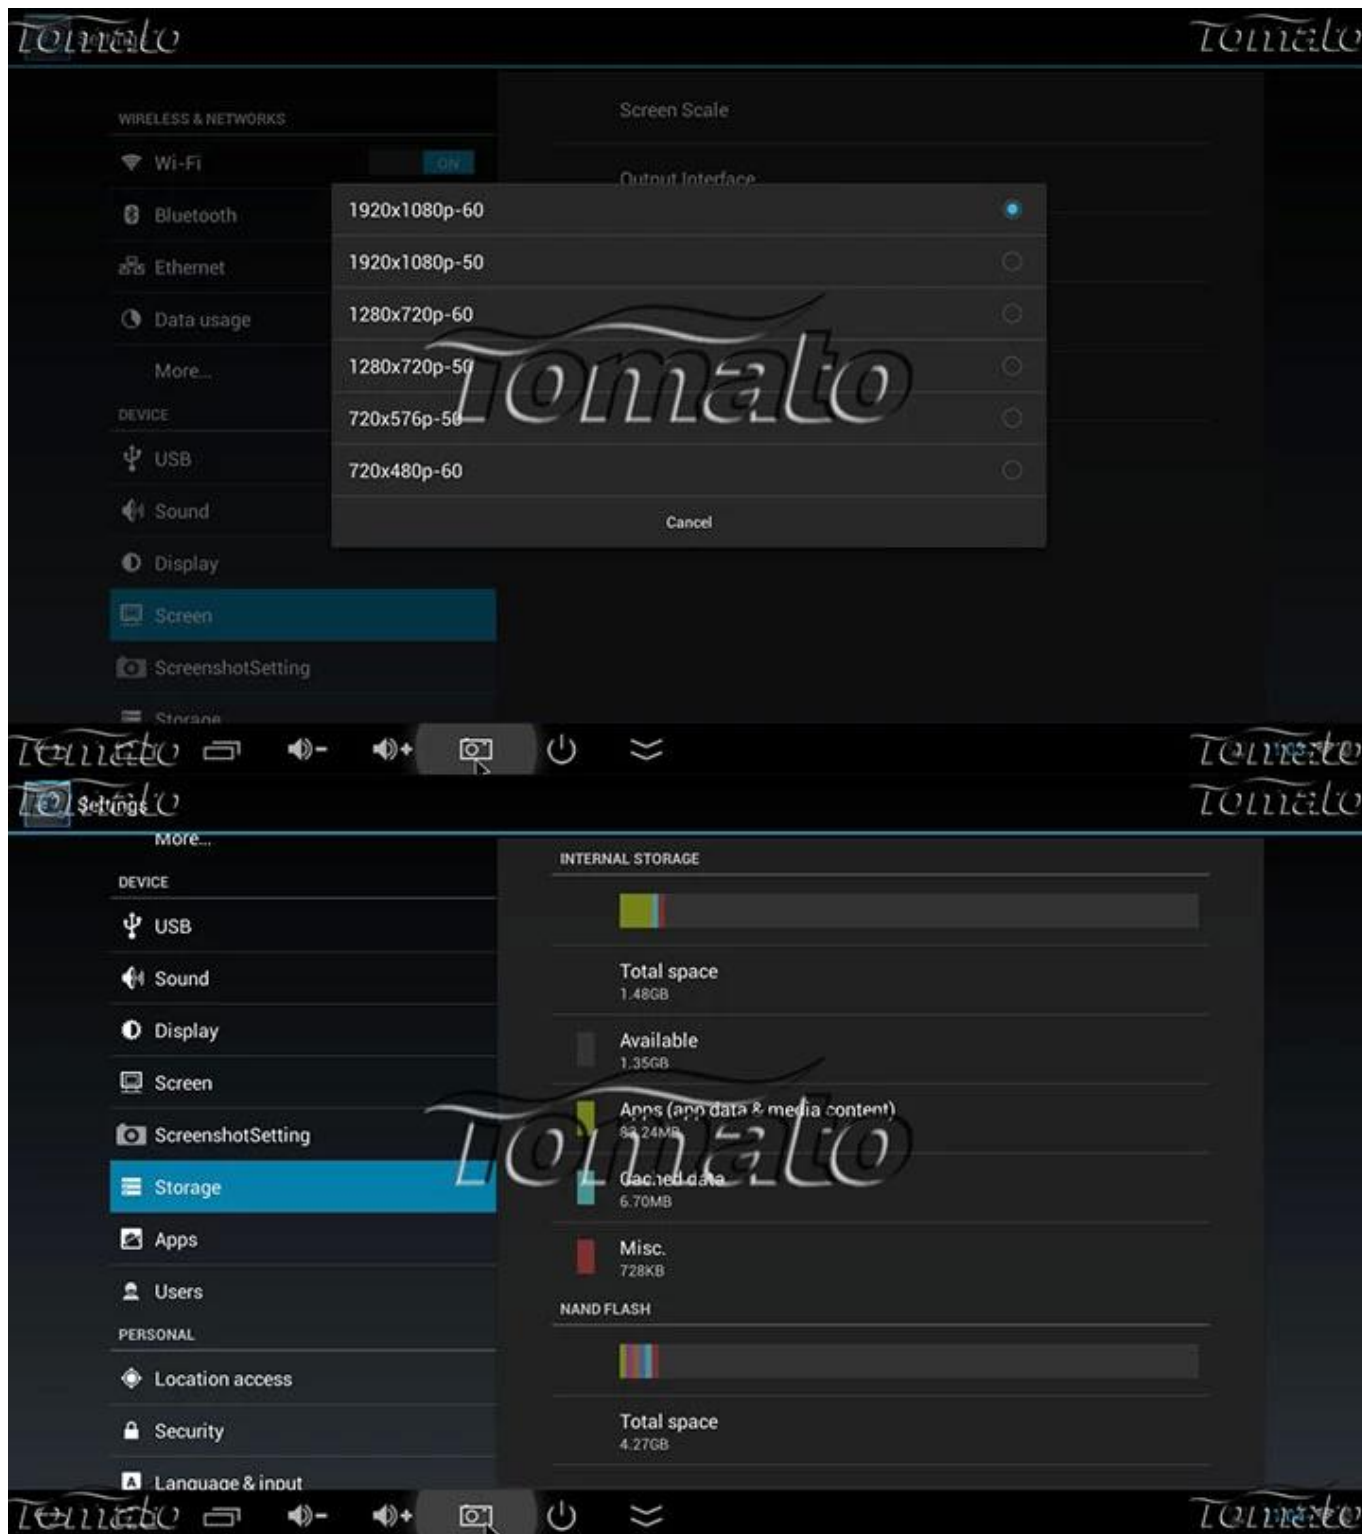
Tomato Tomato

WIRELESS & NETWORKS
Wi-Fi ON
Bluetooth
Ethernet
Data usage
More...
DEVICE
USB
Sound
Display
Screen
ScreenshotSetting
Storage

Screen Scale
Output Interface

1920x1080p-60
1920x1080p-50
1280x720p-60
1280x720p-50
720x576p-50
720x480p-60
Cancel

Tomato

Tomato Tomato
Settings Tomato

More...
DEVICE
USB
Sound
Display
Screen
ScreenshotSetting
Storage
Apps
Users
PERSONAL
Location access
Security
Language & input

INTERNAL STORAGE
Total space
1.48GB
Available
1.35GB
Apps (app data & media content)
83.24MB
Cached data
6.70MB
Misc.
728KB
NAND FLASH
Total space
4.27GB

Tomato

Tomato Tomato